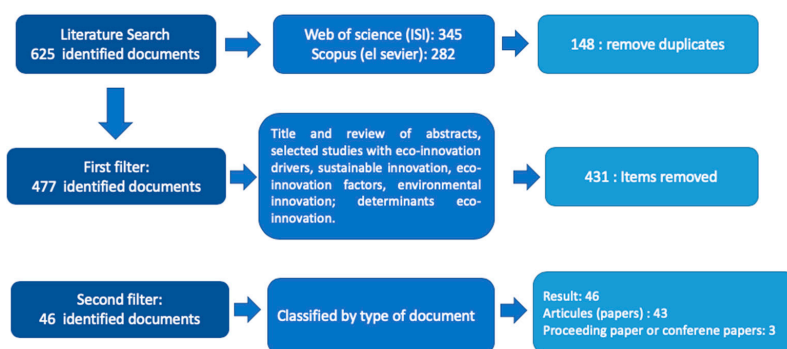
Literature Search
625 identified documents

Web of science (ISI): 345
Scopus (el sevier): 282

148 : remove duplicates

First filter:
477 identified documents

Title and review of abstracts, selected studies with eco-innovation drivers, sustainable innovation, eco-innovation factors, environmental innovation; determinants eco-innovation.

431 : Items removed

Second filter:
46 identified documents

Classified by type of document

Result: 46
Articules (papers) : 43
Proceeding paper or conferene papers: 3